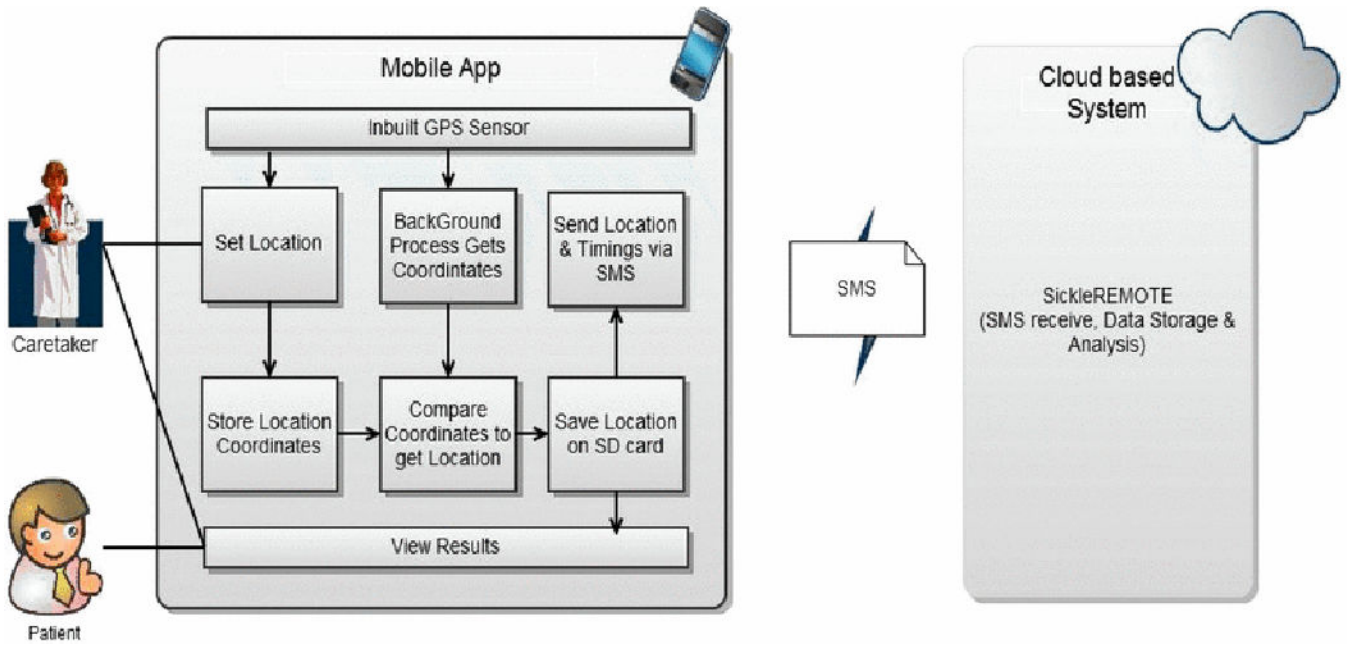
Mobile App

Inbuilt GPS Sensor

Set Location

BackGround Process Gets Coordintates

Send Location & Timings via SMS

Store Location Coordinates

Compare Coordinates to get Location

Save Location on SD card

View Results

Caretaker

Patient

SMS

Cloud based System

SickleREMOTE (SMS receive, Data Storage & Analysis)